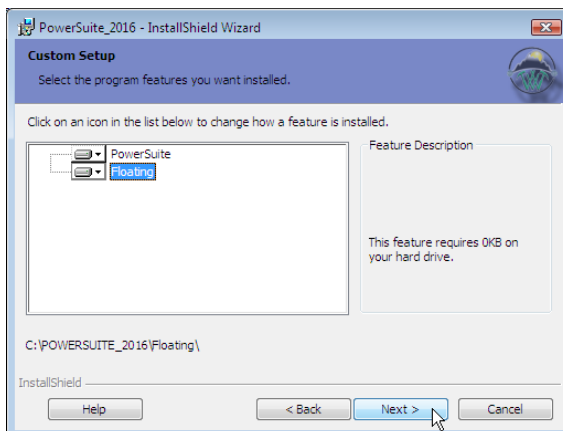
PowerSuite_2016 - InstallShield Wizard

Custom Setup

Select the program features you want installed.

Click on an icon in the list below to change how a feature is installed.

PowerSuite
Floating

Feature Description

This feature requires 0KB on your hard drive.

C:\POWERSUITE_2016\Floating\

InstallShield

Help

< Back

Next >

Cancel